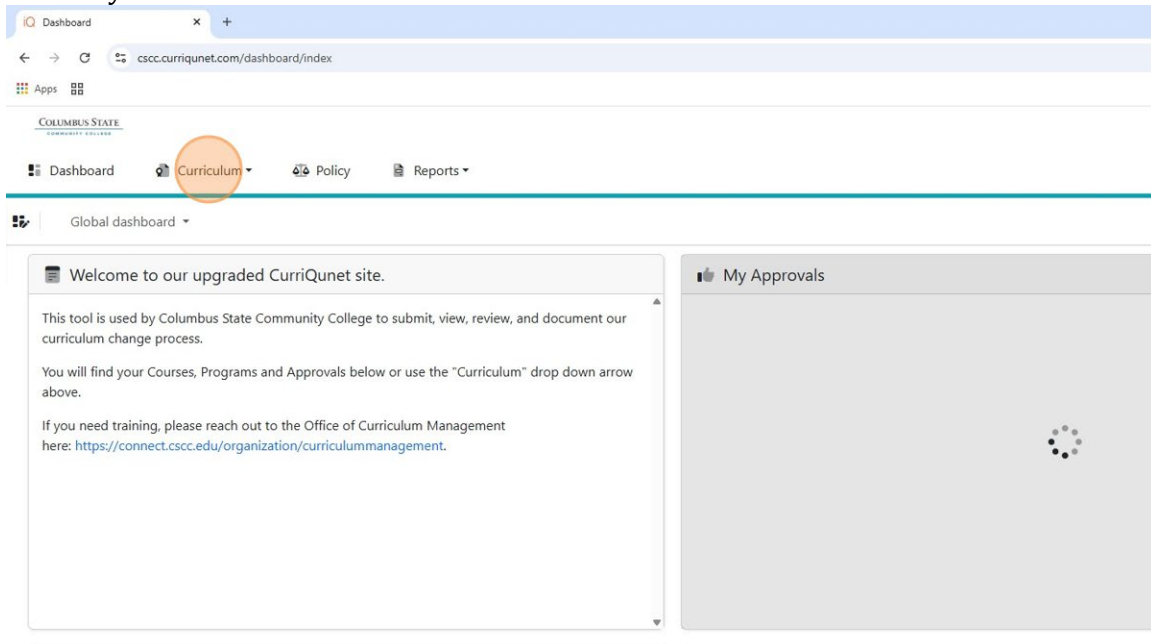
iQ Dashboard × +

cscc.curriqunet.com/dashboard/index

Apps

COLUMBUS STATE
COMMUNITY COLLEGE

Dashboard Curriculum Policy Reports

Global dashboard

Welcome to our upgraded CurriQunet site.

This tool is used by Columbus State Community College to submit, view, review, and document our curriculum change process.

You will find your Courses, Programs and Approvals below or use the "Curriculum" drop down arrow above.

If you need training, please reach out to the Office of Curriculum Management here: https://connect.cscc.edu/organization/curriculummanagement.

My Approvals